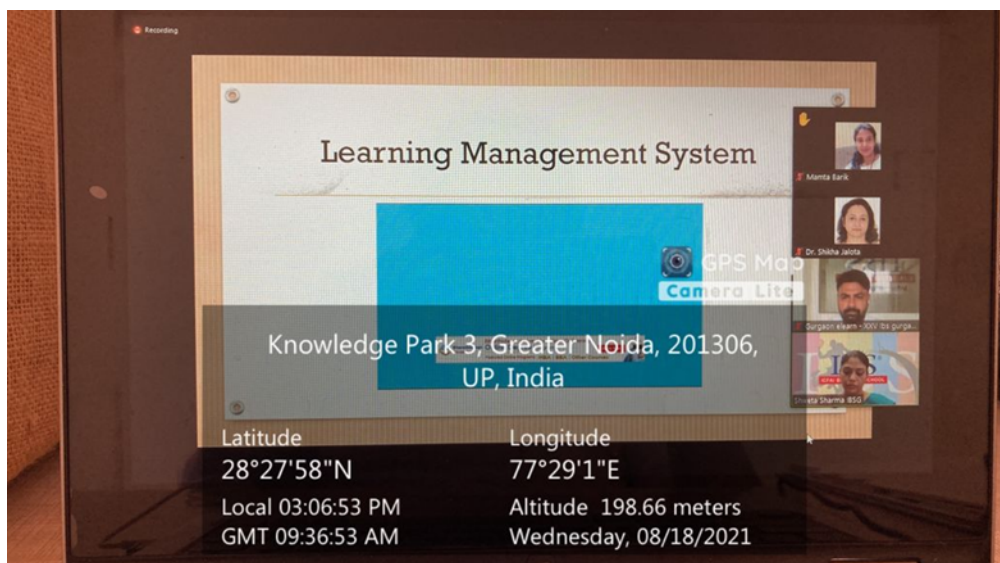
Recording

Learning Management System

GPS Map Camera Lite

Knowledge Park 3, Greater Noida, 201306, UP, India

Mamta Barik

Dr. Shikha Jalota

Gurgaon xiaam - XXV ds gurga...

Shweta Sharma IBSG

Latitude
28°27'58"N

Longitude
77°29'1"E

Local 03:06:53 PM
GMT 09:36:53 AM

Altitude 198.66 meters
Wednesday, 08/18/2021